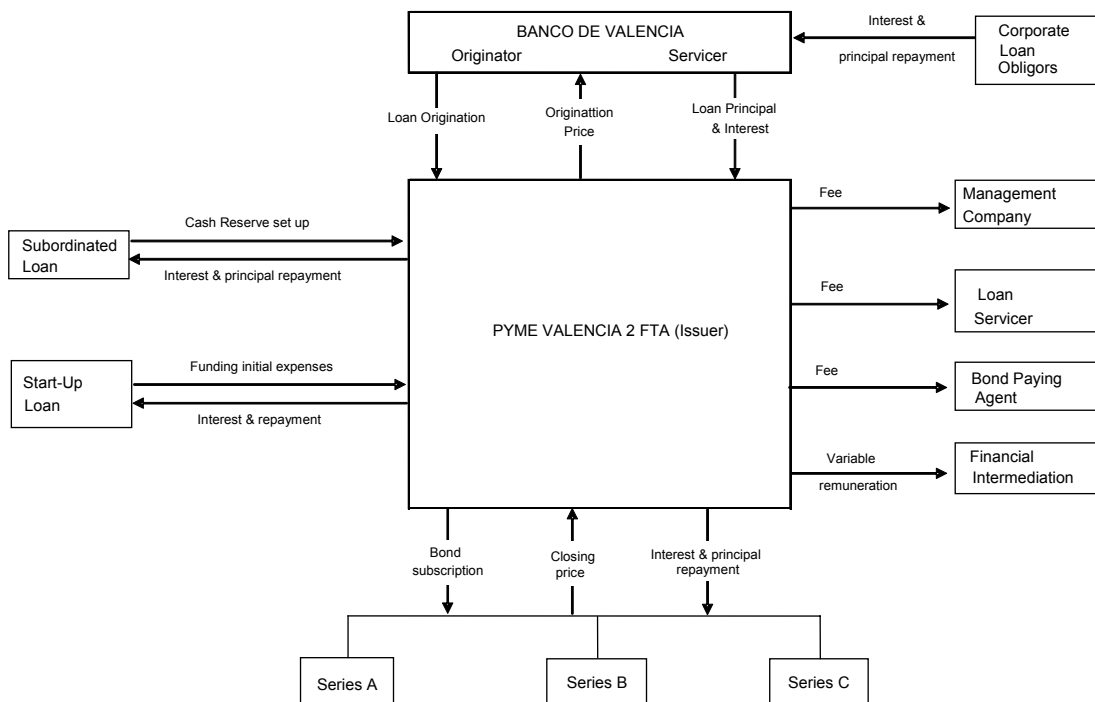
BANCO DE VALENCIA
Originator
Servicer

Interest & principal repayment

Corporate Loan Obligors

Loan Origination

Originattion Price

Loan Principal & Interest

Fee

Management Company

Cash Reserve set up

Subordinated Loan

Interest & principal repayment

Fee

Loan Servicer

PYME VALENCIA 2 FTA (Issuer)

Funding initial expenses

Start-Up Loan

Interest & repayment

Fee

Bond Paying Agent

Variable remuneration

Financial Intermediation

Bond subscription

Closing price

Interest & principal repayment

Series A

Series B

Series C